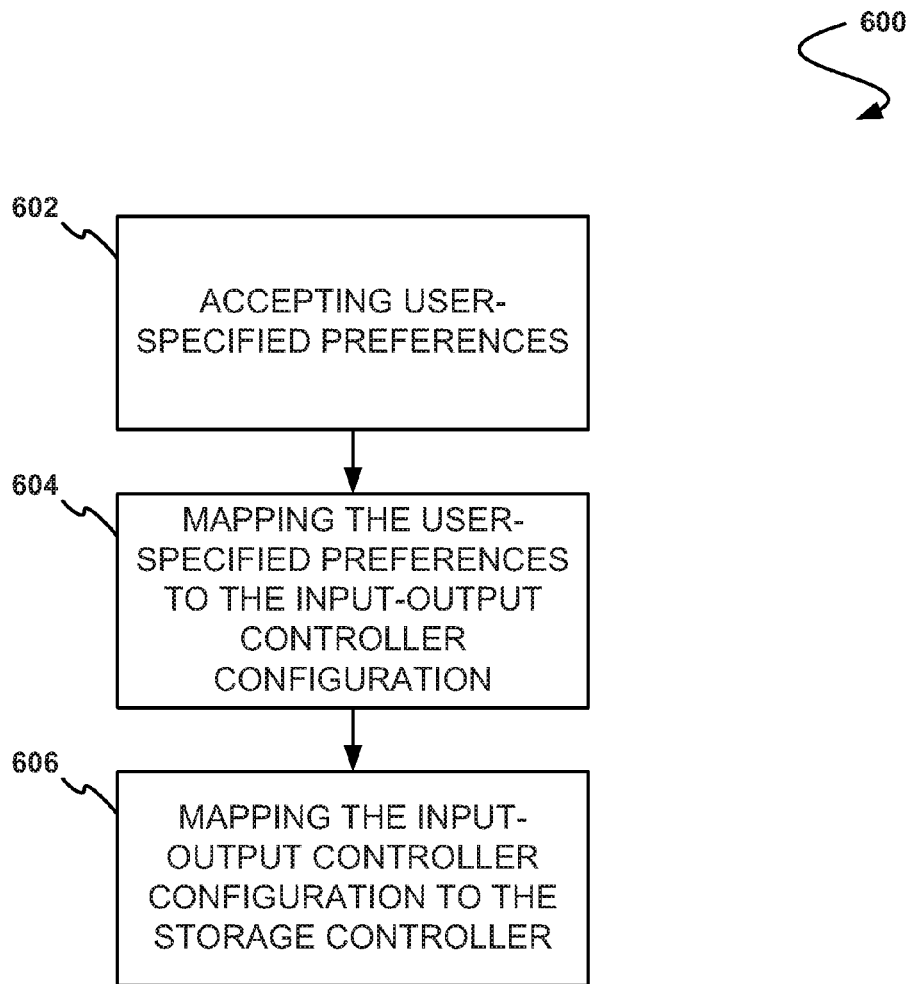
600

602

ACCEPTING USER-SPECIFIED PREFERENCES

604

MAPPING THE USER-SPECIFIED PREFERENCES TO THE INPUT-OUTPUT CONTROLLER CONFIGURATION

606

MAPPING THE INPUT-OUTPUT CONTROLLER CONFIGURATION TO THE STORAGE CONTROLLER